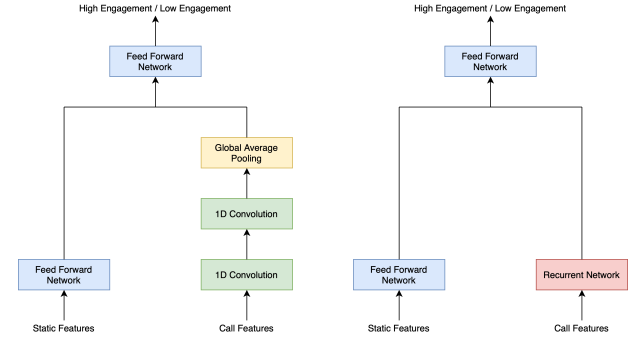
High Engagement / Low Engagement

Feed Forward Network

Global Average Pooling

1D Convolution

Feed Forward Network

1D Convolution

Static Features

Call Features

High Engagement / Low Engagement

Feed Forward Network

Feed Forward Network

Recurrent Network

Static Features

Call Features